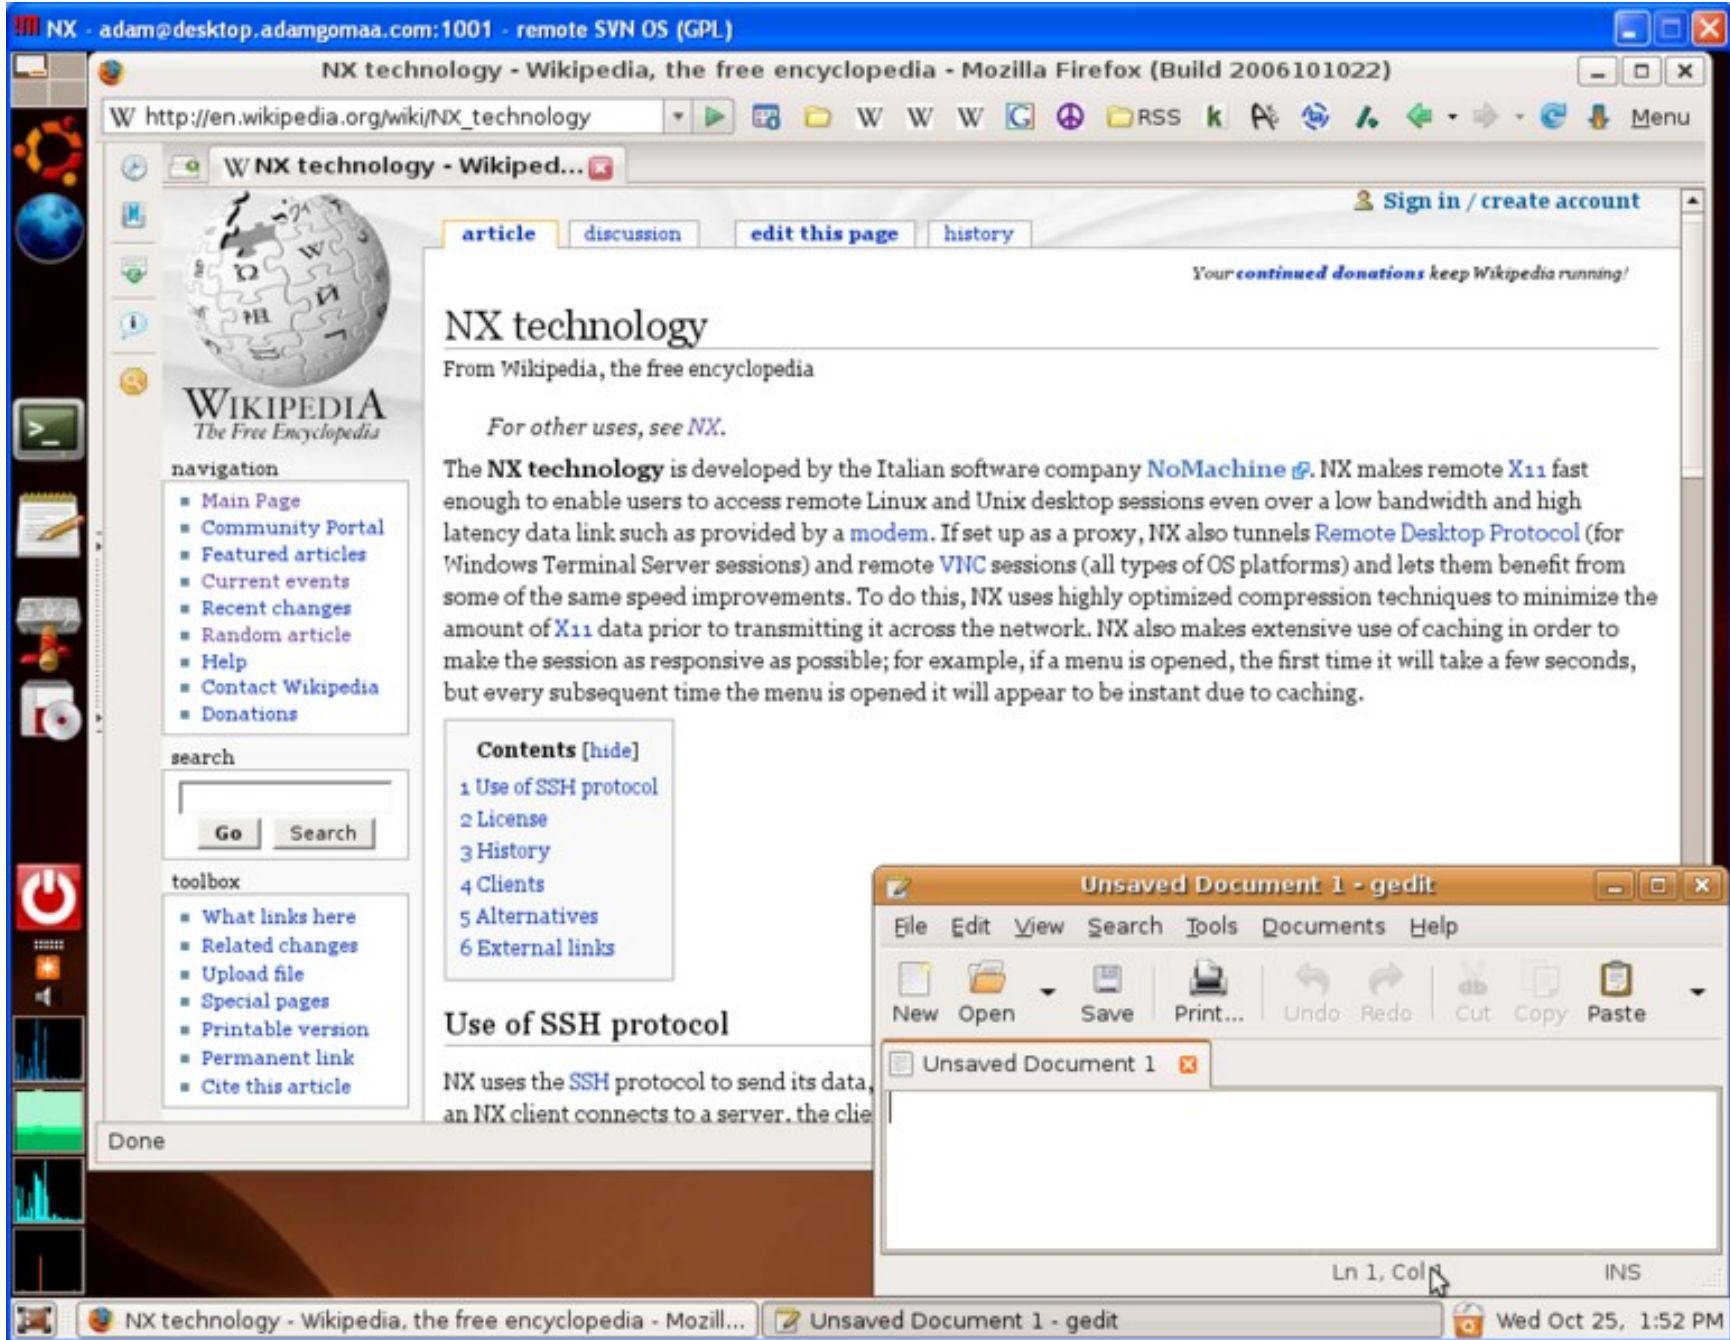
NX - adam@desktop.adamgomaa.com:1001 - remote SVN OS (GPL)

NX technology - Wikipedia, the free encyclopedia - Mozilla Firefox (Build 2006101022)

http://en.wikipedia.org/wiki/NX_technology

RSS k Menu

NX technology - Wikiped...

Sign in / create account

article discussion edit this page history

Your continued donations keep Wikipedia running!

WIKIPEDIA
The Free Encyclopedia

navigation
- Main Page
- Community Portal
- Featured articles
- Current events
- Recent changes
- Random article
- Help
- Contact Wikipedia
- Donations

search
Go Search

toolbox
- What links here
- Related changes
- Upload file
- Special pages
- Printable version
- Permanent link
- Cite this article

NX technology

From Wikipedia, the free encyclopedia

For other uses, see NX.

The NX technology is developed by the Italian software company NoMachine. NX makes remote X11 fast enough to enable users to access remote Linux and Unix desktop sessions even over a low bandwidth and high latency data link such as provided by a modem. If set up as a proxy, NX also tunnels Remote Desktop Protocol (for Windows Terminal Server sessions) and remote VNC sessions (all types of OS platforms) and lets them benefit from some of the same speed improvements. To do this, NX uses highly optimized compression techniques to minimize the amount of X11 data prior to transmitting it across the network. NX also makes extensive use of caching in order to make the session as responsive as possible; for example, if a menu is opened, the first time it will take a few seconds, but every subsequent time the menu is opened it will appear to be instant due to caching.

Contents [hide]
1 Use of SSH protocol
2 License
3 History
4 Clients
5 Alternatives
6 External links

Use of SSH protocol

NX uses the SSH protocol to send its data,
an NX client connects to a server, the clie

Done

Unsaved Document 1 - gedit

File Edit View Search Tools Documents Help

New Open Save Print... Undo Redo Cut Copy Paste

Unsaved Document 1

Ln 1, Col 1 INS

NX technology - Wikipedia, the free encyclopedia - Mozill... Unsaved Document 1 - gedit Wed Oct 25, 1:52 PM